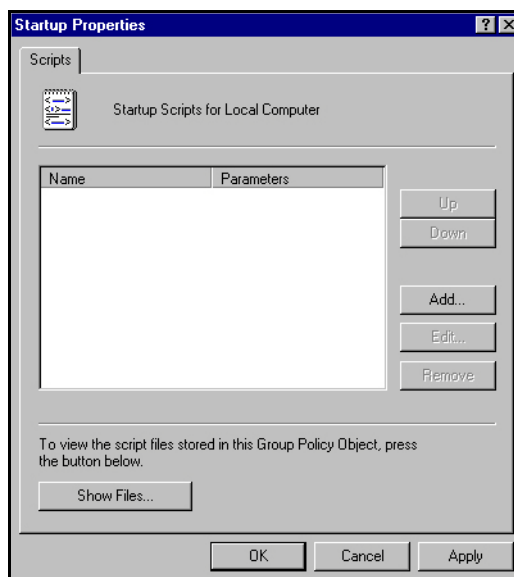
Startup Properties

?

X

Scripts

Startup Scripts for Local Computer

| Name | Parameters |
|---|---|

Up

Down

Add...

Edit...

Remove

To view the script files stored in this Group Policy Object, press the button below.

Show Files...

OK

Cancel

Apply